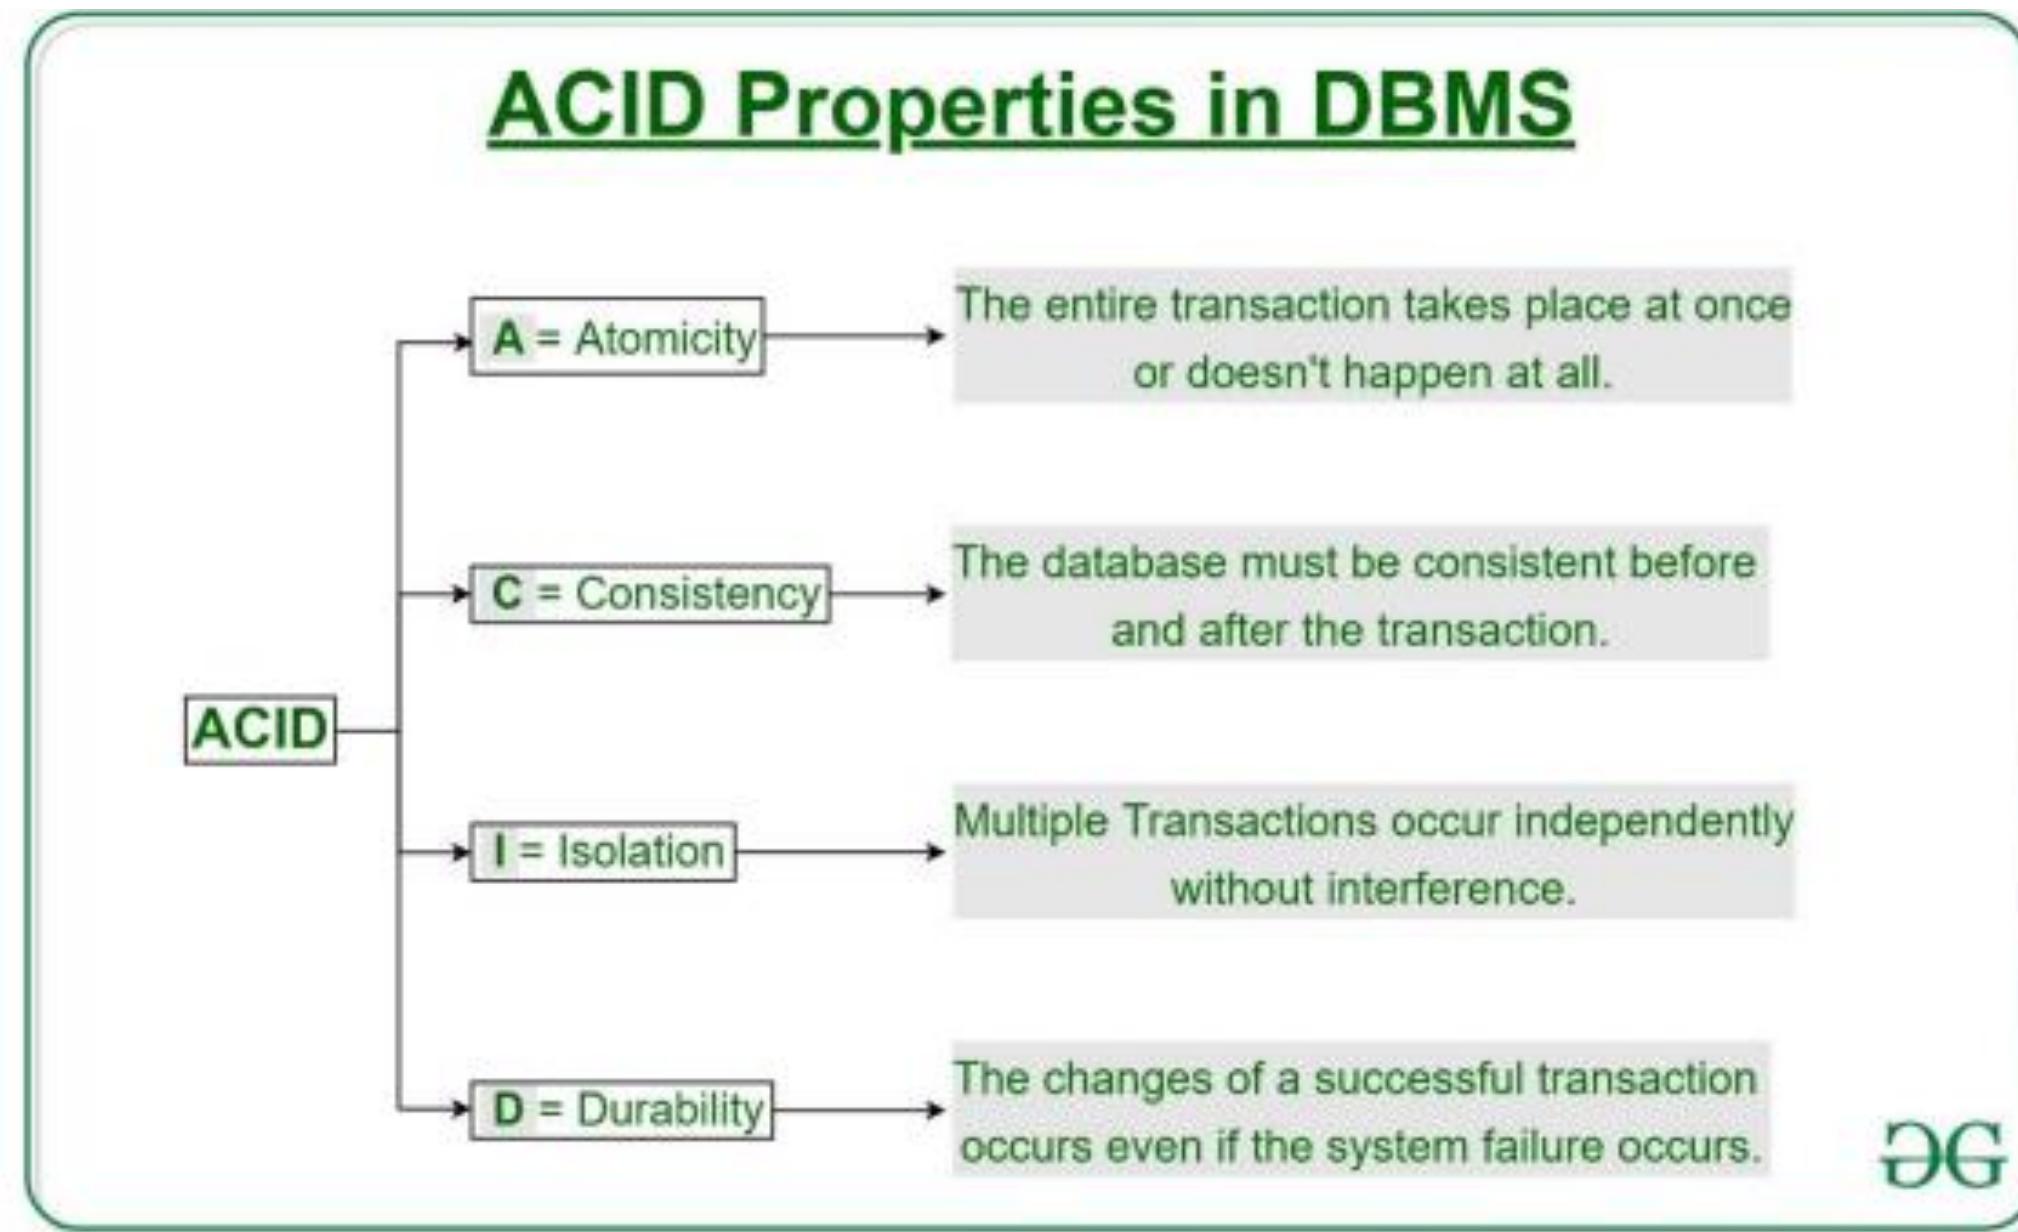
ACID Properties in DBMS

ACID

A = Atomicity

The entire transaction takes place at once or doesn't happen at all.

C = Consistency

The database must be consistent before and after the transaction.

I = Isolation

Multiple Transactions occur independently without interference.

D = Durability

The changes of a successful transaction occurs even if the system failure occurs.

ƏG